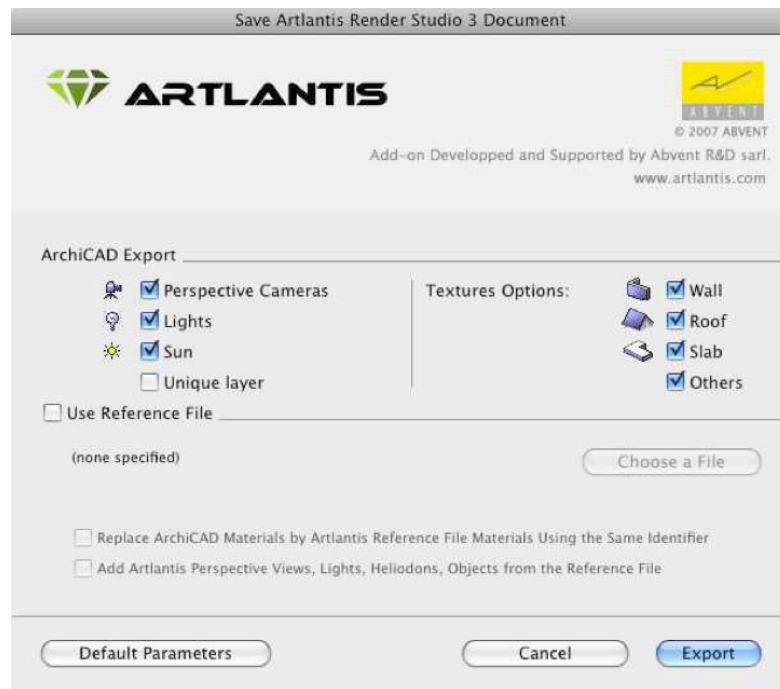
Save Artlantis Render Studio 3 Document

ARTLANTIS

ABVENT
© 2007 ABVENT
Add-on Developped and Supported by Abvent R&D sarl.
www.artlantis.com

ArchiCAD Export

Perspective Cameras
Lights
Sun
Unique layer

Textures Options:
Wall
Roof
Slab
Others

Use Reference File

(none specified)

Choose a File

Replace ArchiCAD Materials by Artlantis Reference File Materials Using the Same Identifier

Add Artlantis Perspective Views, Lights, Heliodons, Objects from the Reference File

Default Parameters

Cancel

Export